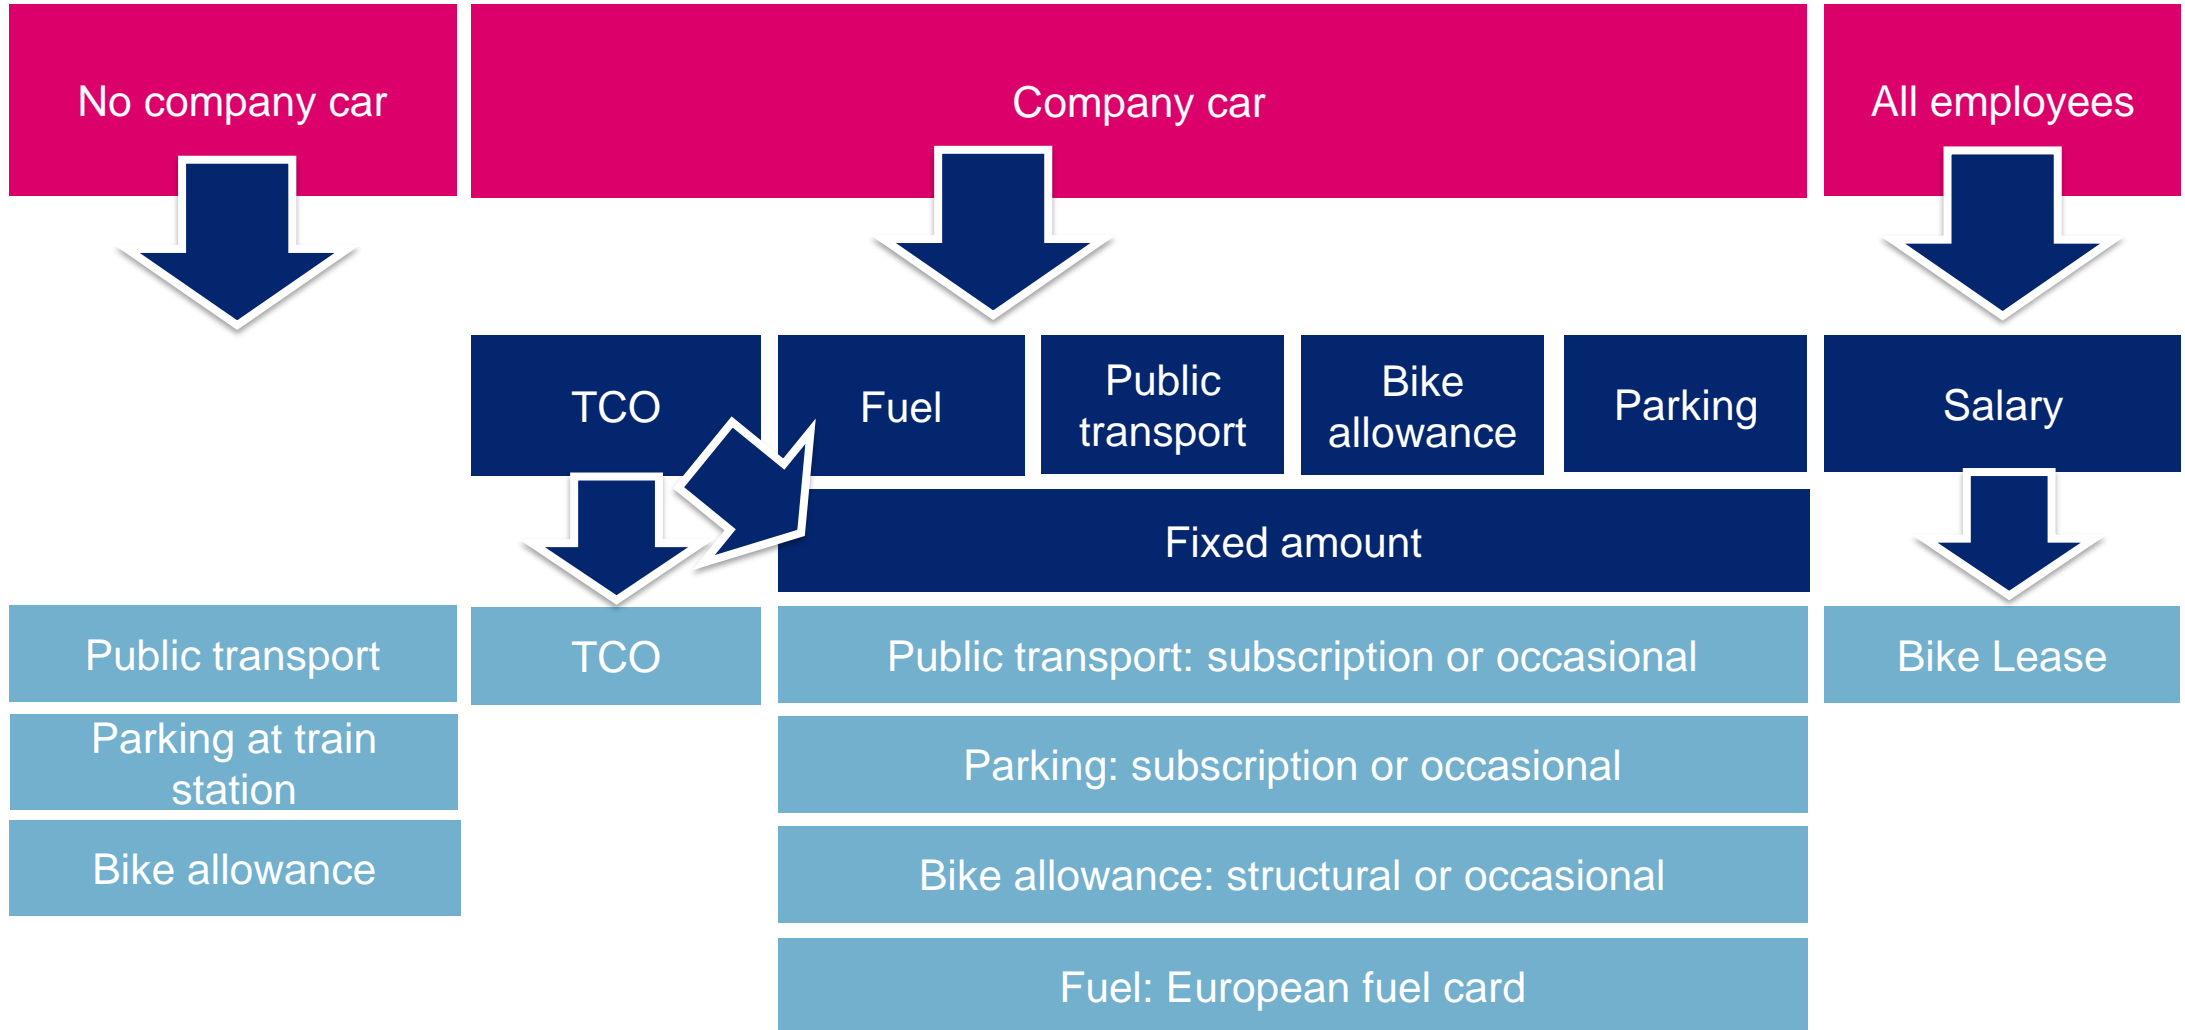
No company car

Company car

All employees

TCO

Fuel

Public transport

Bike allowance

Parking

Salary

Fixed amount

Public transport

Parking at train station

Bike allowance

TCO

Public transport: subscription or occasional

Parking: subscription or occasional

Bike allowance: structural or occasional

Fuel: European fuel card

Bike Lease